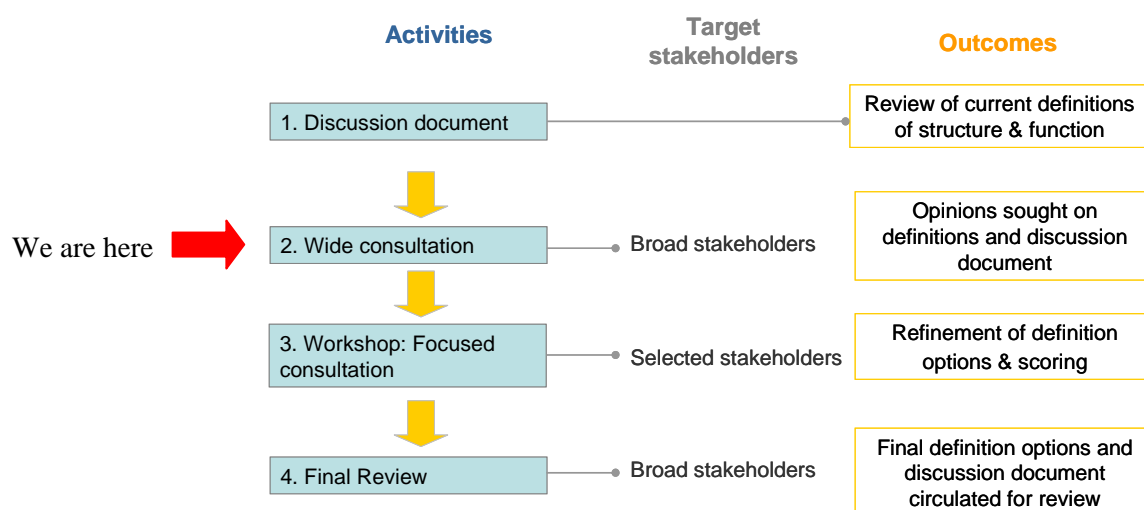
Activities

Target stakeholders

Outcomes

1. Discussion document

Review of current definitions of structure & function

We are here

2. Wide consultation

Broad stakeholders

Opinions sought on definitions and discussion document

3. Workshop: Focused consultation

Selected stakeholders

Refinement of definition options & scoring

4. Final Review

Broad stakeholders

Final definition options and discussion document circulated for review